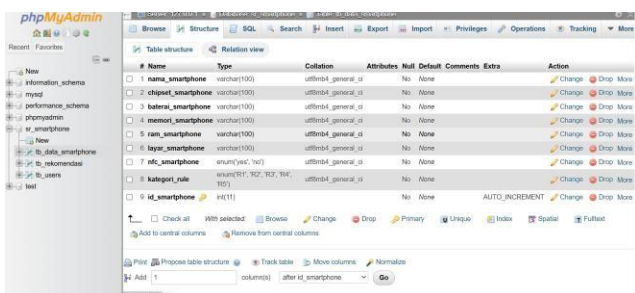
phpMyAdmin

Recent Favorites

New
information_schema
mysql
performance_schema
phpmyadmin
sr_smartphone
New
tb_data_smartphone
tb_rekomendasi
tb_users
test

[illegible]

Browse Structure SQL Search Insert Export Import Privileges Operations Tracking More

Table structure Relation view

| # | Name | Type | Collation | Attributes | Null | Default | Comments | Extra | Action |
|---|---|---|---|---|---|---|---|---|---|
| 1 | nama_smartphone | varchar(100) | utf8mb4_general_ci | | No | None | | | Change Drop More |
| 2 | chipset_smartphone | varchar(100) | utf8mb4_general_ci | | No | None | | | Change Drop More |
| 3 | baterai_smartphone | varchar(100) | utf8mb4_general_ci | | No | None | | | Change Drop More |
| 4 | memori_smartphone | varchar(100) | utf8mb4_general_ci | | No | None | | | Change Drop More |
| 5 | ram_smartphone | varchar(100) | utf8mb4_general_ci | | No | None | | | Change Drop More |
| 6 | layar_smartphone | varchar(100) | utf8mb4_general_ci | | No | None | | | Change Drop More |
| 7 | nfc_smartphone | enum('yes', 'no') | utf8mb4_general_ci | | No | None | | | Change Drop More |
| 8 | kategori_rule | enum('R1', 'R2', 'R3', 'R4', 'R5') | utf8mb4_general_ci | | No | None | | | Change Drop More |
| 9 | id_smartphone | int(11) | | | No | None | | AUTO_INCREMENT | Change Drop More |

Check all With selected: Browse Change Drop Primary Unique Index Spatial Fulltext

Add to central columns Remove from central columns

Print Propose table structure Track table Move columns Normalize

Add 1 column(s) after id_smartphone Go